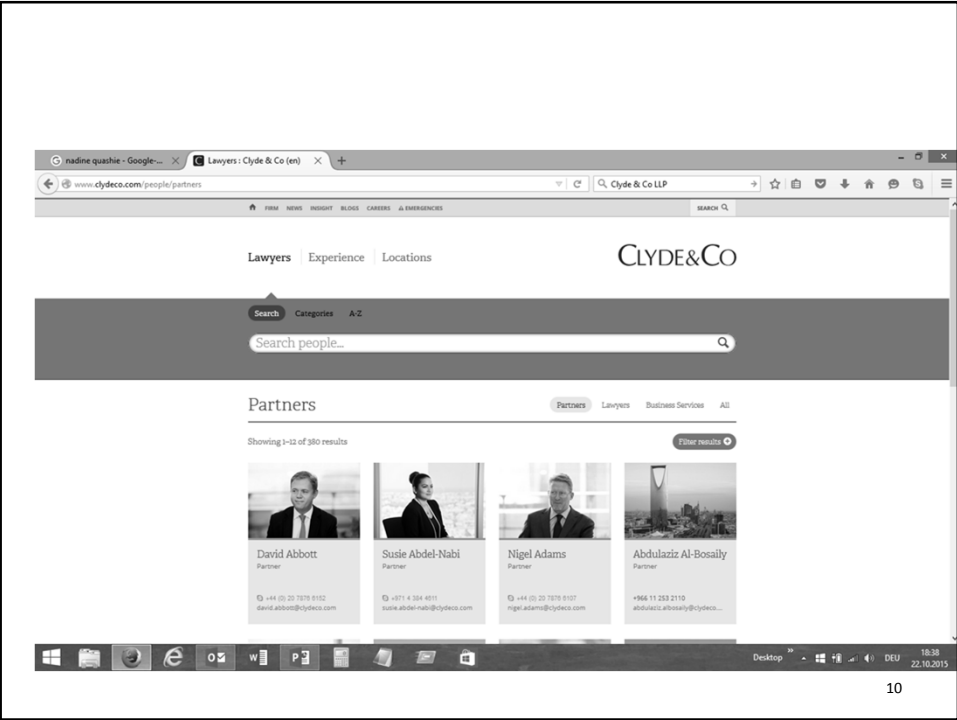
nadine quashie - Google-... Lawyers : Clyde & Co (en)

www.clydeco.com/people/partners

Clyde & Co LLP

FIRM NEWS INSIGHT BLOGS CAREERS EMERGENCIES

SEARCH

Lawyers Experience Locations

CLYDE&CO

Search Categories A-Z

Search people...

Partners

Partners Lawyers Business Services All

Showing 1-12 of 380 results

Filter results

David Abbott
Partner
+44 (0) 20 7876 6152
david.abbott@clydeco.com

Susie Abdel-Nabi
Partner
+971 4 384 4611
susie.abdel-nabi@clydeco.com

Nigel Adams
Partner
+44 (0) 20 7876 6107
nigel.adams@clydeco.com

Abdulaziz Al-Bosaily
Partner
+966 11 253 2110
abdulaziz.albosaily@clydeco....

Desktop DEU 18:38 22.10.2015

10